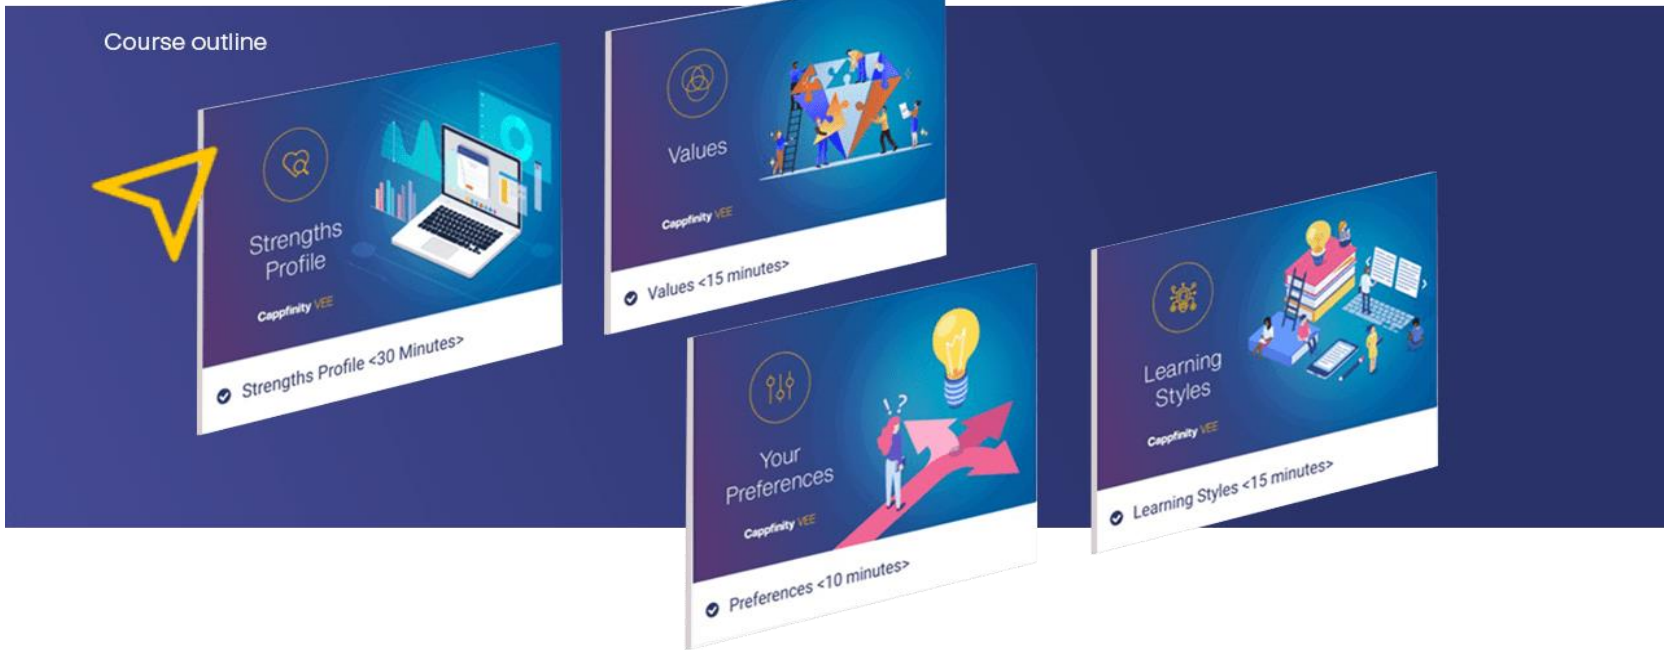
Course outline

Strengths Profile

Cappfinity VEE

Strengths Profile <30 Minutes>

Values

Cappfinity VEE

Values <15 minutes>

Your Preferences

Cappfinity VEE

Preferences <10 minutes>

Learning Styles

Cappfinity VEE

Learning Styles <15 minutes>